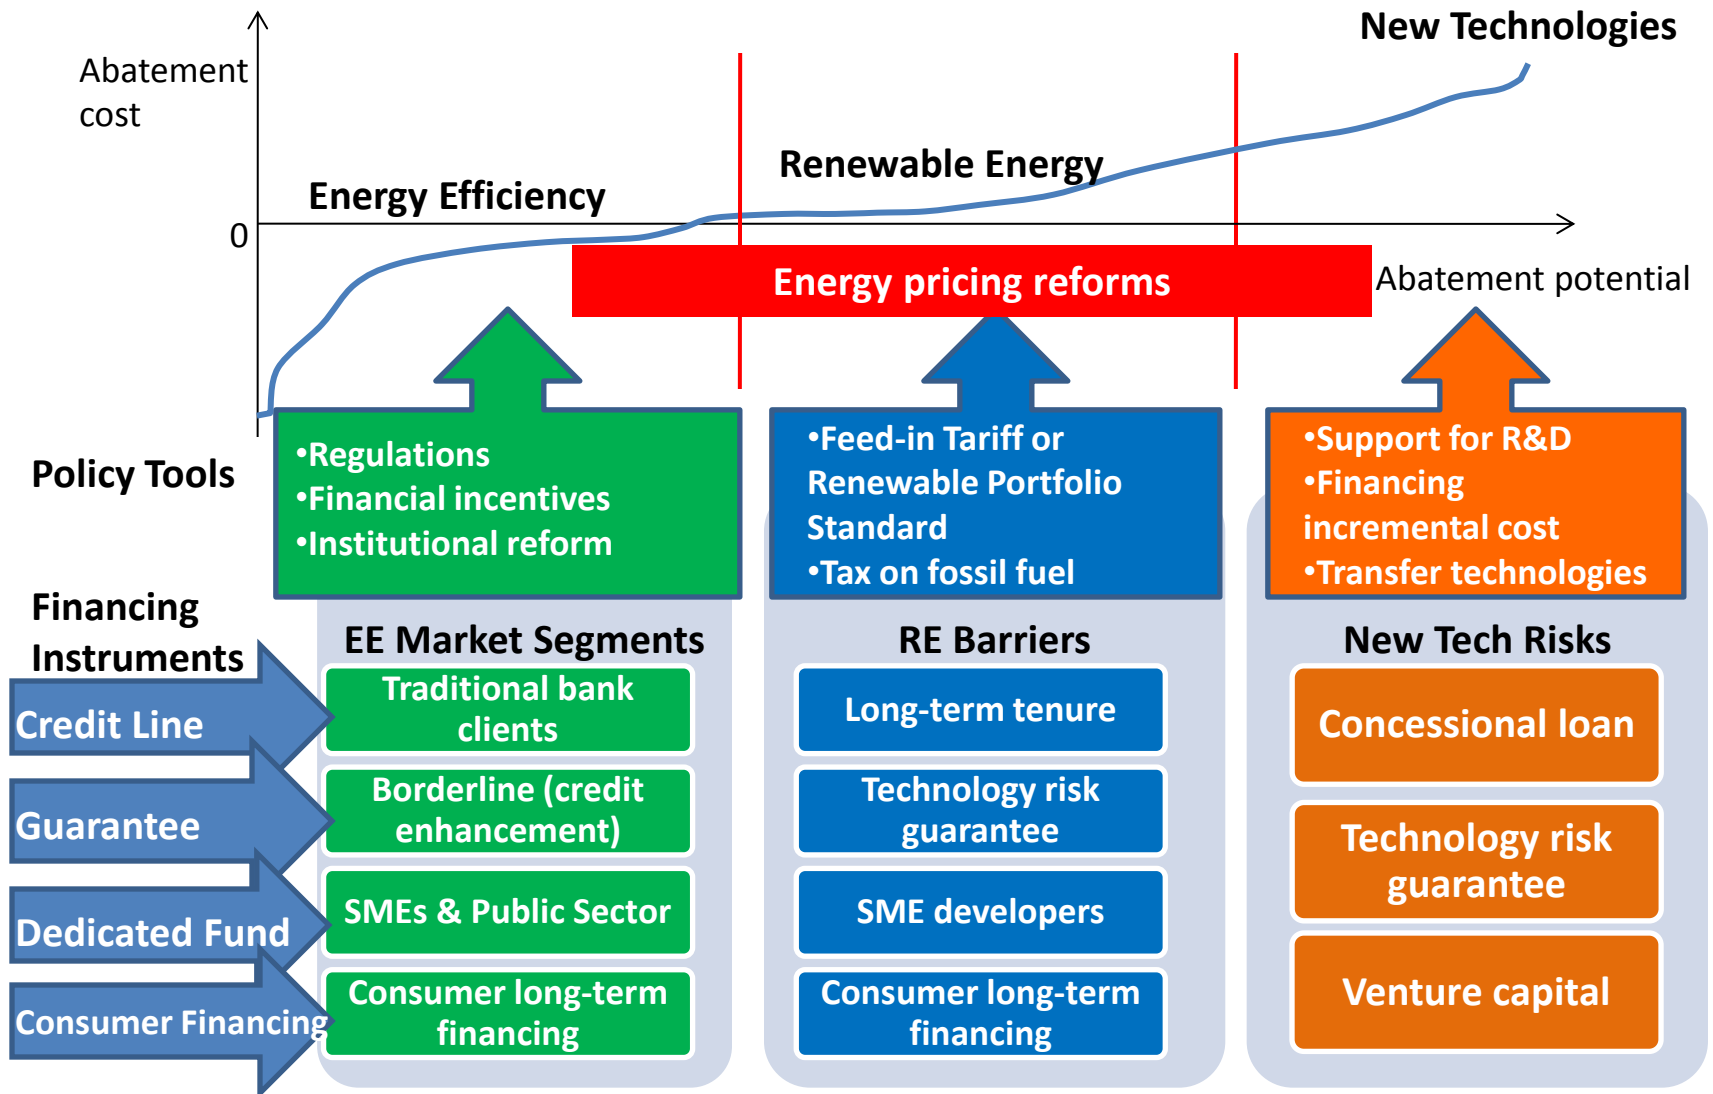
New Technologies

Abatement cost

Renewable Energy

Energy Efficiency

0

Energy pricing reforms

Abatement potential

Policy Tools

•Regulations
•Financial incentives
•Institutional reform

•Feed-in Tariff or Renewable Portfolio Standard
•Tax on fossil fuel

•Support for R&D
•Financing incremental cost
•Transfer technologies

Financing Instruments

EE Market Segments

RE Barriers

New Tech Risks

Credit Line

Guarantee

Dedicated Fund

Consumer Financing

Traditional bank clients

Borderline (credit enhancement)

SMEs & Public Sector

Consumer long-term financing

Long-term tenure

Technology risk guarantee

SME developers

Consumer long-term financing

Concessional loan

Technology risk guarantee

Venture capital